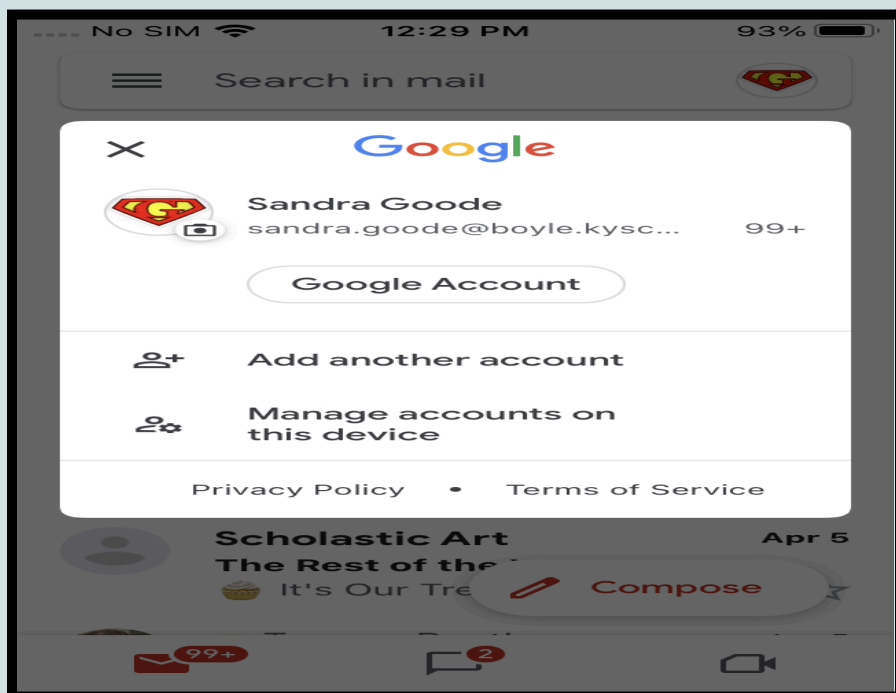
No SIM 12:29 PM 93%

Search in mail

Google

Sandra Goode
sandra.goode@boyle.kysc... 99+

Google Account

Add another account

Manage accounts on this device

Privacy Policy • Terms of Service

Scholastic Art Apr 5
The Rest of the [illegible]
It's Our Tre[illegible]

Compose

99+

2